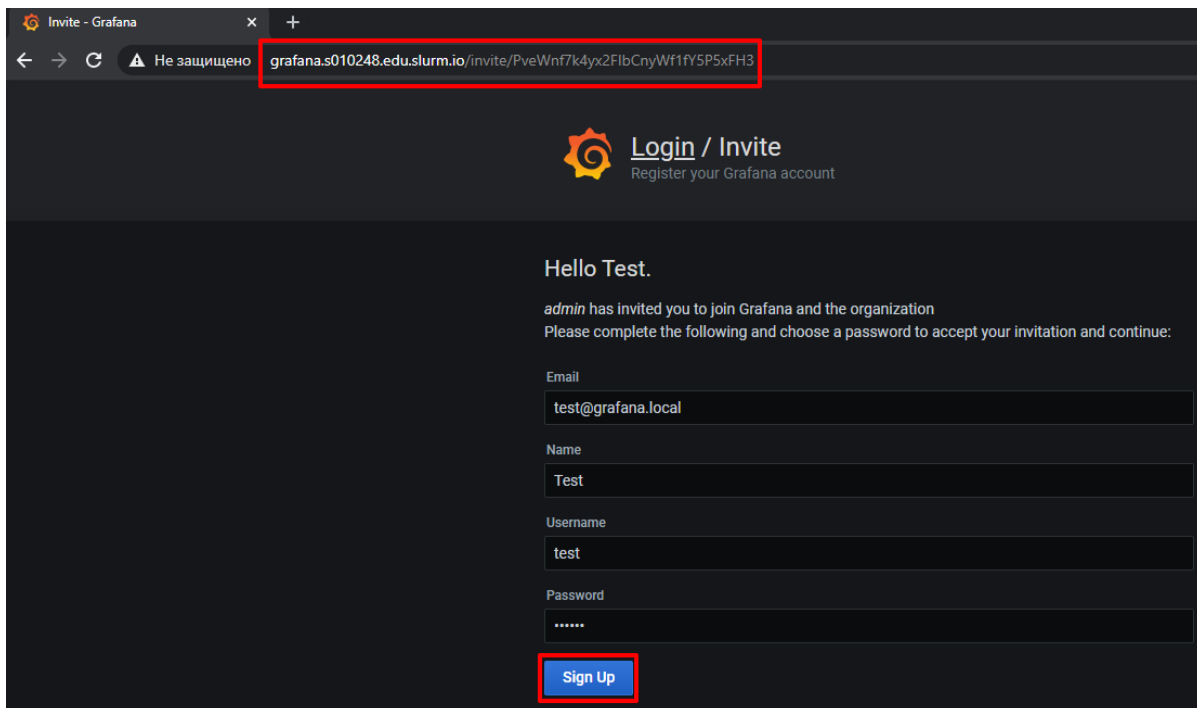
Invite - Grafana ×
+
Не защищено grafana.s010248.edu.slurm.io/invite/PveWnf7k4yx2FIbCnyWf1fY5P5xFH3

Login / Invite
Register your Grafana account

Hello Test.

admin has invited you to join Grafana and the organization
Please complete the following and choose a password to accept your invitation and continue:

Email
test@grafana.local

Name
Test

Username
test

Password
••••••

Sign Up